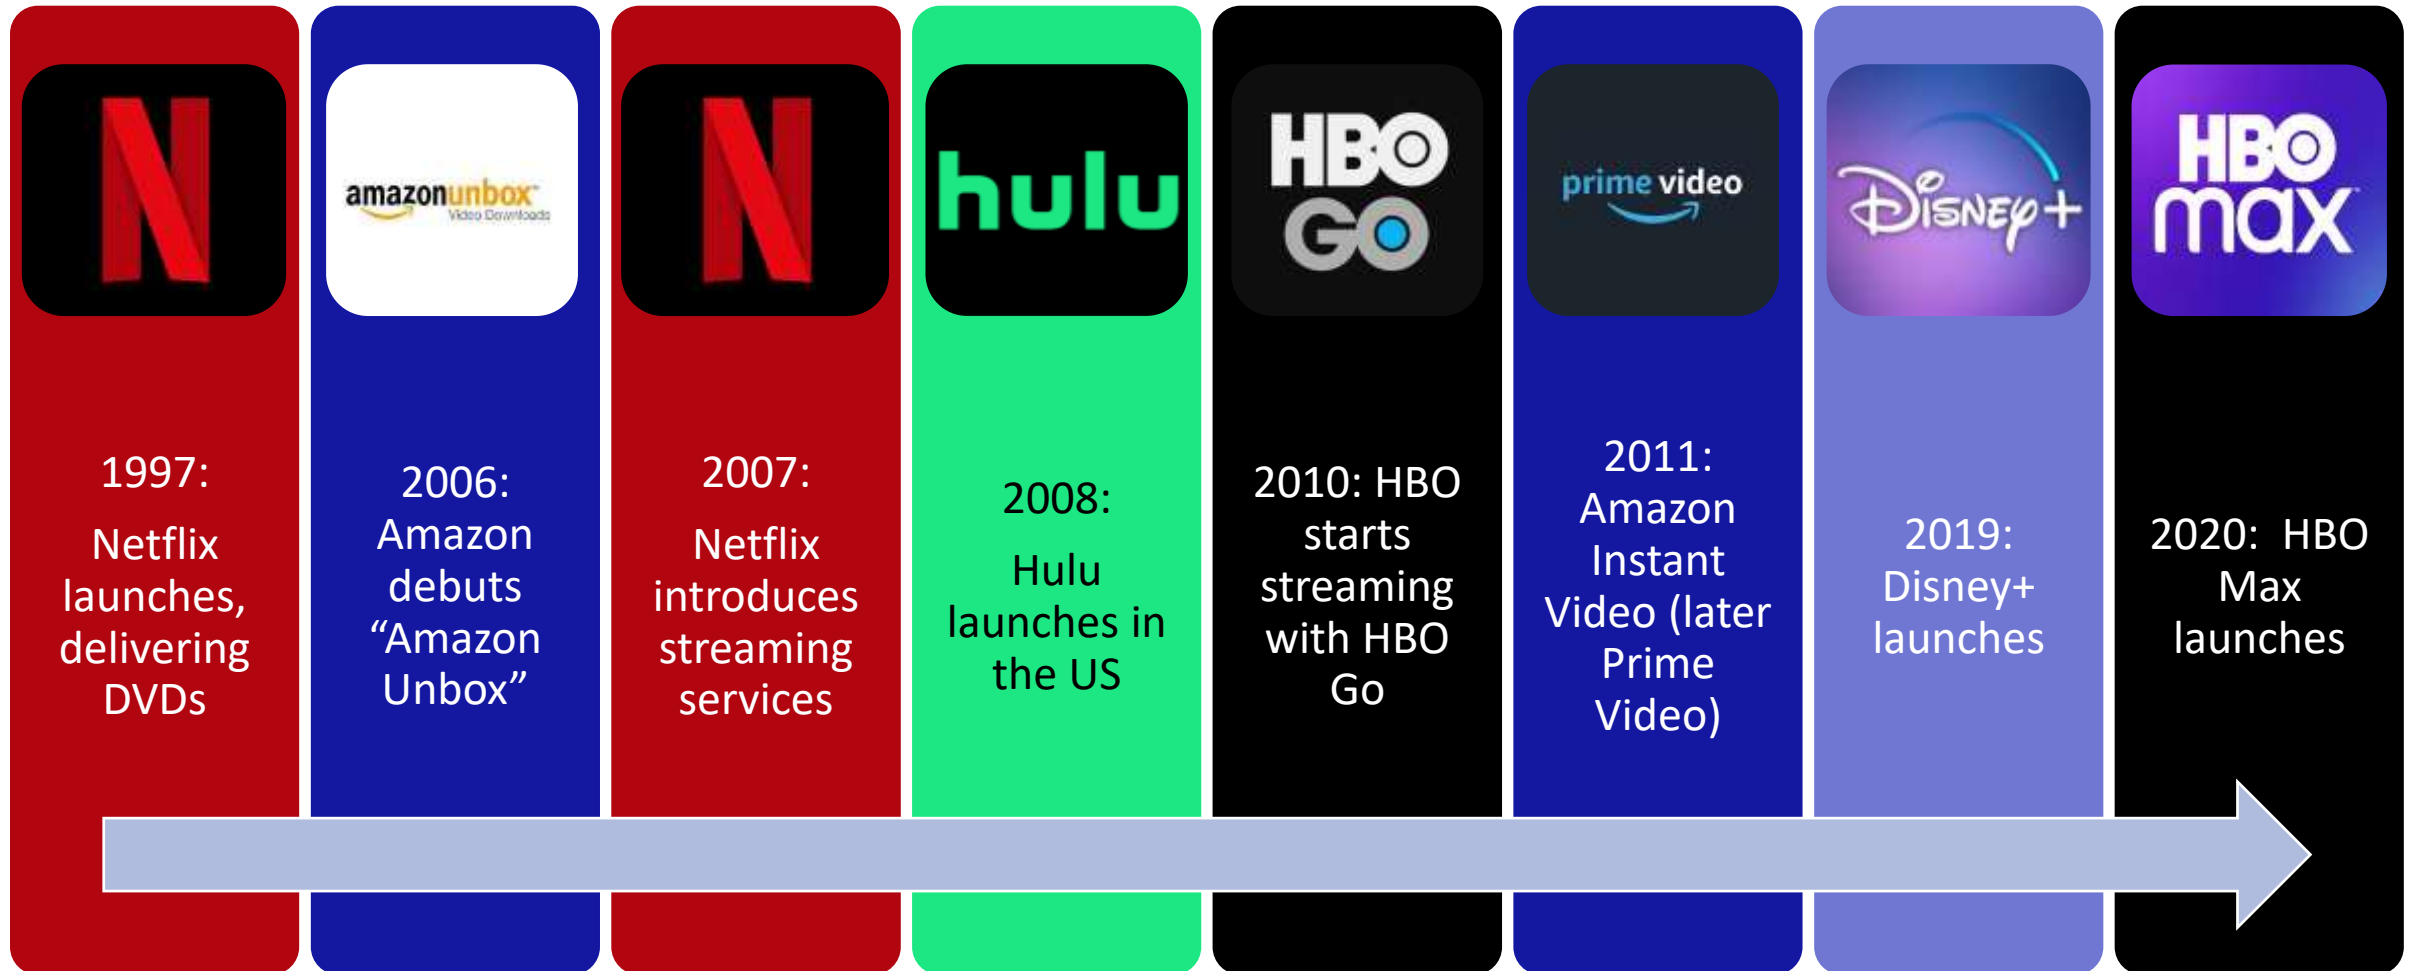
N

1997:

Netflix launches, delivering DVDs

amazonunbox Video Downloads

2006: Amazon debuts “Amazon Unbox”

N

2007:

Netflix introduces streaming services

hulu

2008:

Hulu launches in the US

HBO GO

2010: HBO starts streaming with HBO Go

prime video

2011: Amazon Instant Video (later Prime Video)

Disney+

2019: Disney+ launches

HBO max

2020: HBO Max launches